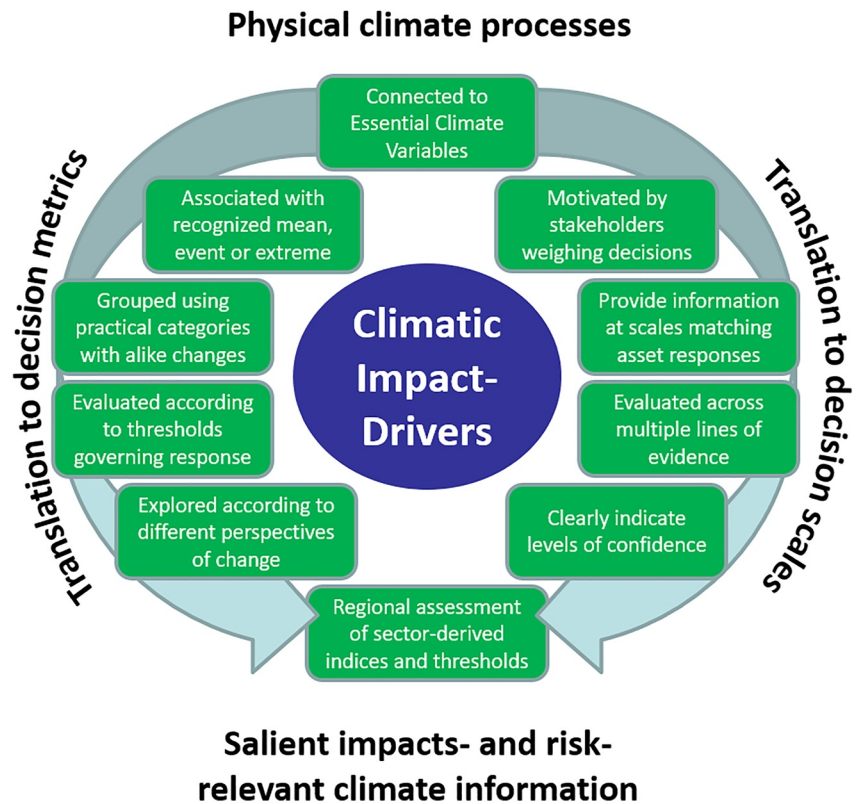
Physical climate processes

Translation to decision metrics

Translation to decision scales

Connected to Essential Climate Variables

Associated with recognized mean, event or extreme

Motivated by stakeholders weighing decisions

Grouped using practical categories with alike changes

Provide information at scales matching asset responses

Climatic Impact-Drivers

Evaluated according to thresholds governing response

Evaluated across multiple lines of evidence

Explored according to different perspectives of change

Clearly indicate levels of confidence

Regional assessment of sector-derived indices and thresholds

Salient impacts- and risk-relevant climate information